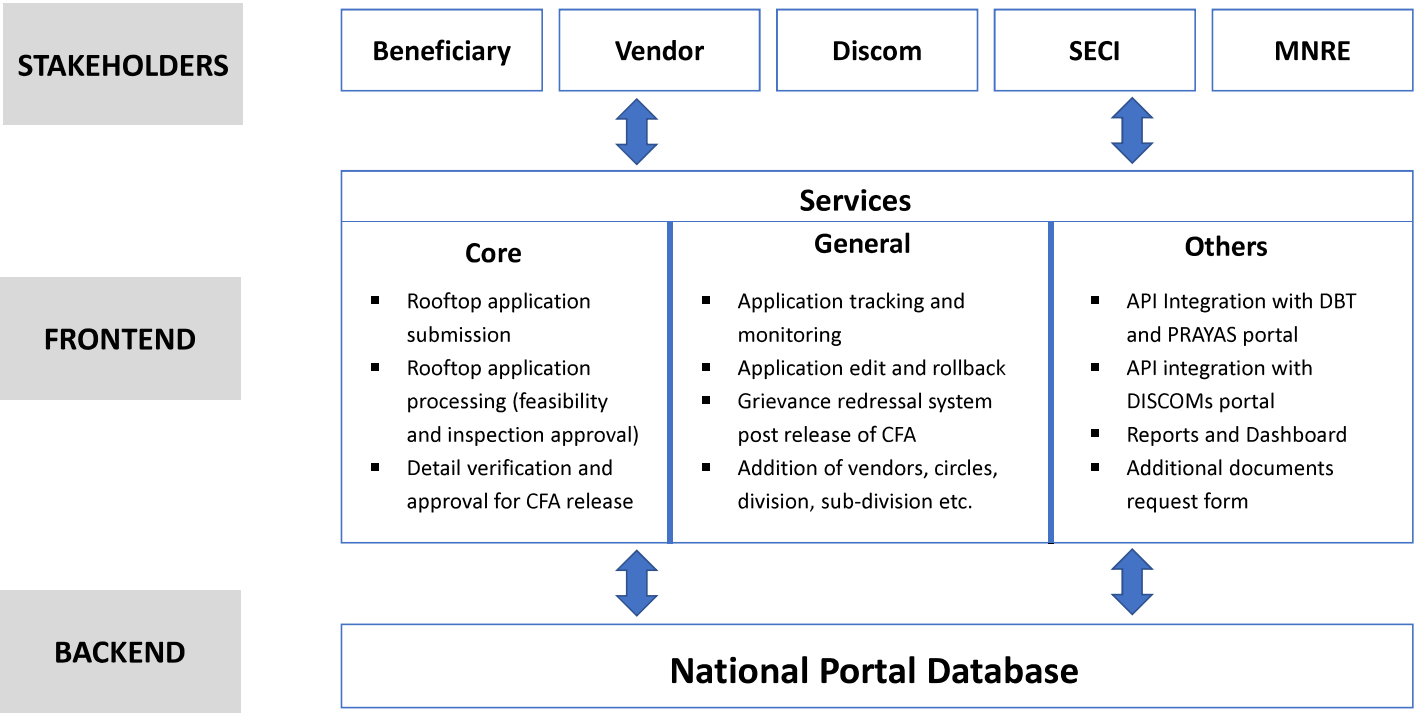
STAKEHOLDERS

Beneficiary

Vendor

Discom

SECI

MNRE

FRONTEND

Services

Core

- Rooftop application submission
- Rooftop application processing (feasibility and inspection approval)
- Detail verification and approval for CFA release

General

- Application tracking and monitoring
- Application edit and rollback
- Grievance redressal system post release of CFA
- Addition of vendors, circles, division, sub-division etc.

Others

- API Integration with DBT and PRAYAS portal
- API integration with DISCOMs portal
- Reports and Dashboard
- Additional documents request form

BACKEND

National Portal Database